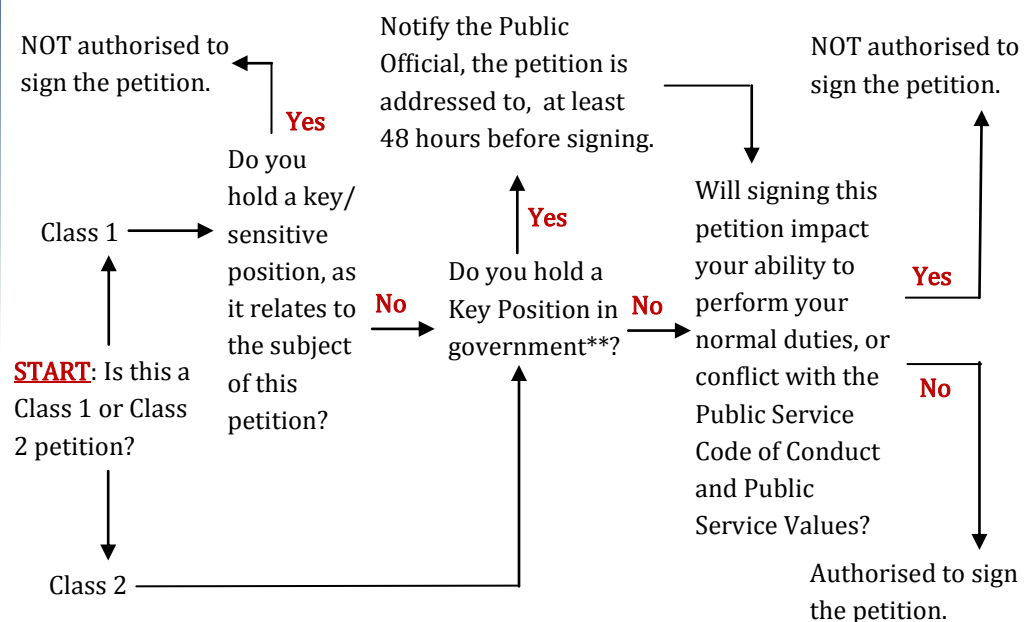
START: Is this a Class 1 or Class 2 petition?

Class 1

Do you hold a key/ sensitive position, as it relates to the subject of this petition?

Yes

NOT authorised to sign the petition.

No

Class 2

Do you hold a Key Position in government**?

Yes

Notify the Public Official, the petition is addressed to, at least 48 hours before signing.

No

Will signing this petition impact your ability to perform your normal duties, or conflict with the Public Service Code of Conduct and Public Service Values?

Yes

NOT authorised to sign the petition.

No

Authorised to sign the petition.